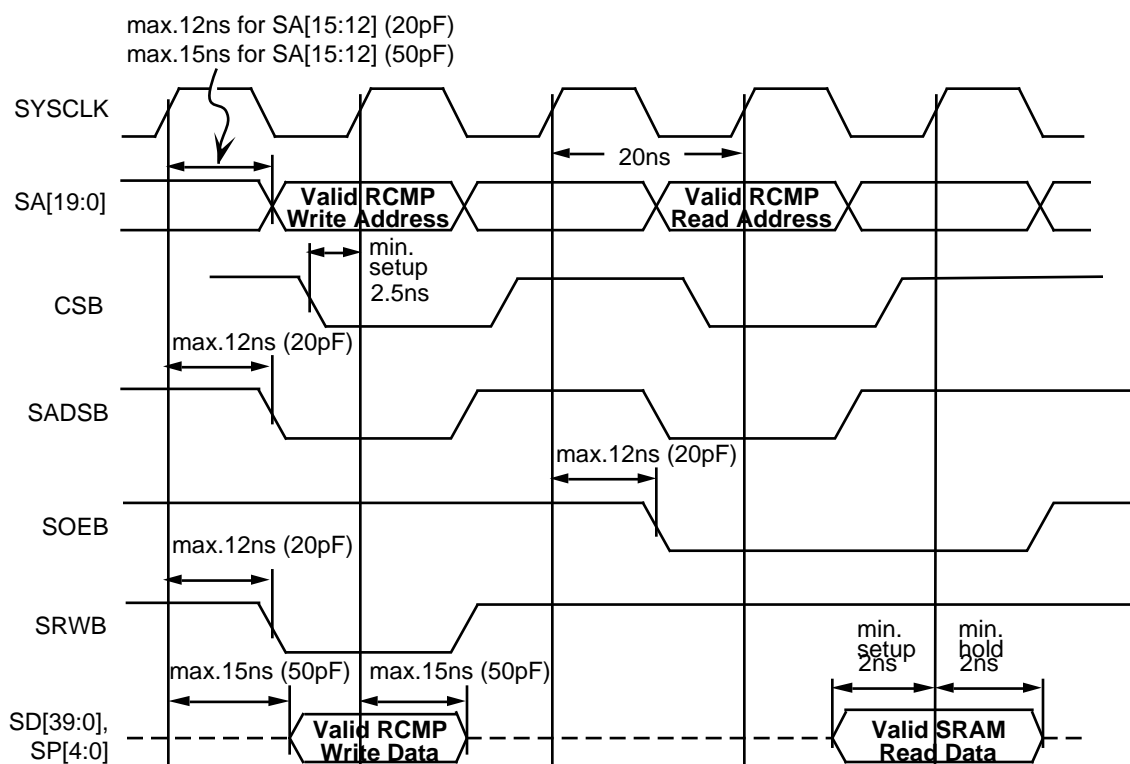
max.12ns for SA[15:12] (20pF)
max.15ns for SA[15:12] (50pF)

SYSCLK

20ns

SA[19:0]

Valid RCMP Write Address

Valid RCMP Read Address

min. setup 2.5ns

CSB

max.12ns (20pF)

SADSB

max.12ns (20pF)

SOEB

max.12ns (20pF)

SRWB

min. setup 2ns

min. hold 2ns

max.15ns (50pF)

max.15ns (50pF)

SD[39:0], SP[4:0]

Valid RCMP Write Data

Valid SRAM Read Data